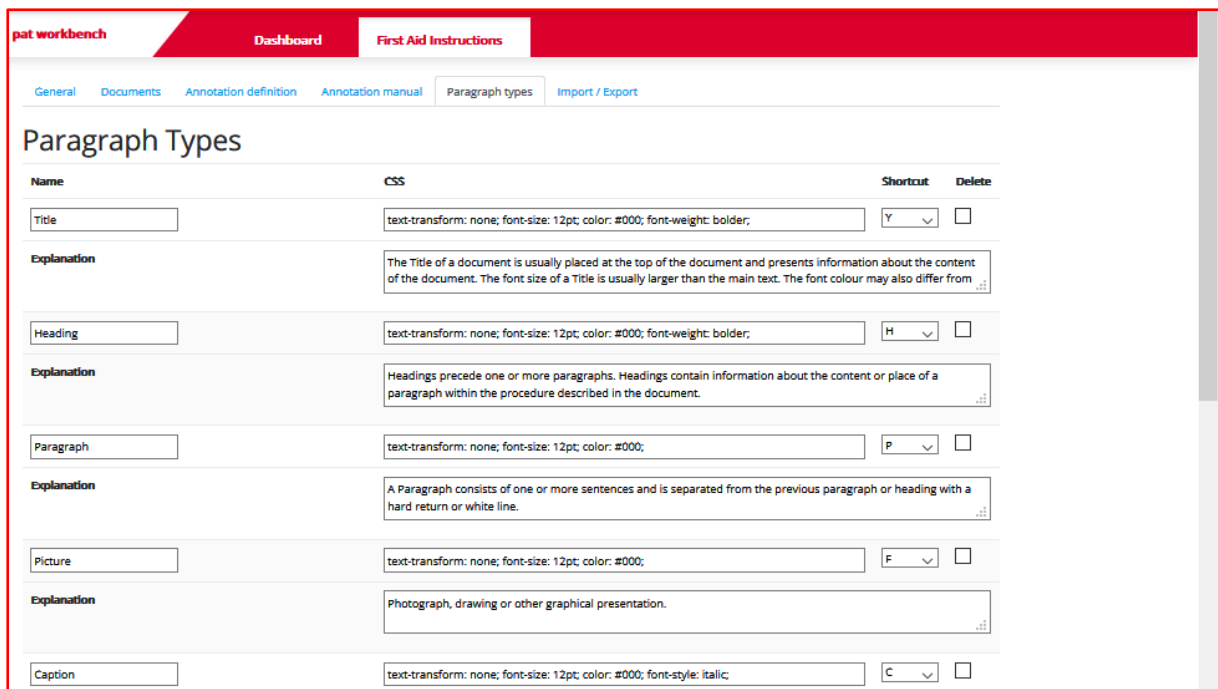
pat workbench

Dashboard

First Aid Instructions

General | Documents | Annotation definition | Annotation manual | Paragraph types | Import / Export

Paragraph Types

| Name | CSS | Shortcut | Delete |
|---|---|---|---|
| Title | text-transform: none; font-size: 12pt; color: #000; font-weight: bolder; | Y | |
| Explanation | The Title of a document is usually placed at the top of the document and presents information about the content of the document. The font size of a Title is usually larger than the main text. The font colour may also differ from | | |
| Heading | text-transform: none; font-size: 12pt; color: #000; font-weight: bolder; | H | |
| Explanation | Headings precede one or more paragraphs. Headings contain information about the content or place of a paragraph within the procedure described in the document. | | |
| Paragraph | text-transform: none; font-size: 12pt; color: #000; | P | |
| Explanation | A Paragraph consists of one or more sentences and is separated from the previous paragraph or heading with a hard return or white line. | | |
| Picture | text-transform: none; font-size: 12pt; color: #000; | F | |
| Explanation | Photograph, drawing or other graphical presentation. | | |
| Caption | text-transform: none; font-size: 12pt; color: #000; font-style: italic; | C | |